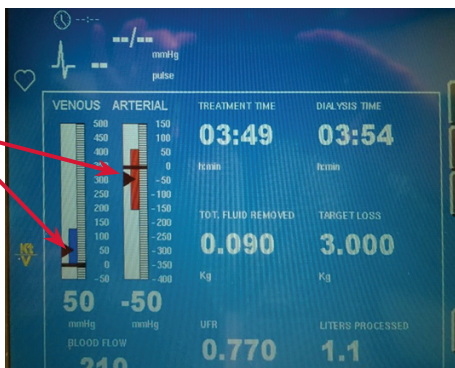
--:--

--/--
mmHg
--
pulse

VENOUS ARTERIAL

500
450
400
350
300
250
200
150
100
50
0
-50

150
100
50
0
-50
-100
-150
-200
-250
-300
-350
-400

50 -50
mmHg mmHg

BLOOD FLOW
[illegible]

TREATMENT TIME
03:49
h:min

DIALYSIS TIME
03:54
h:min

TOT. FLUID REMOVED
0.090
Kg

TARGET LOSS
3.000
Kg

UFR
0.770

LITERS PROCESSED
1.1